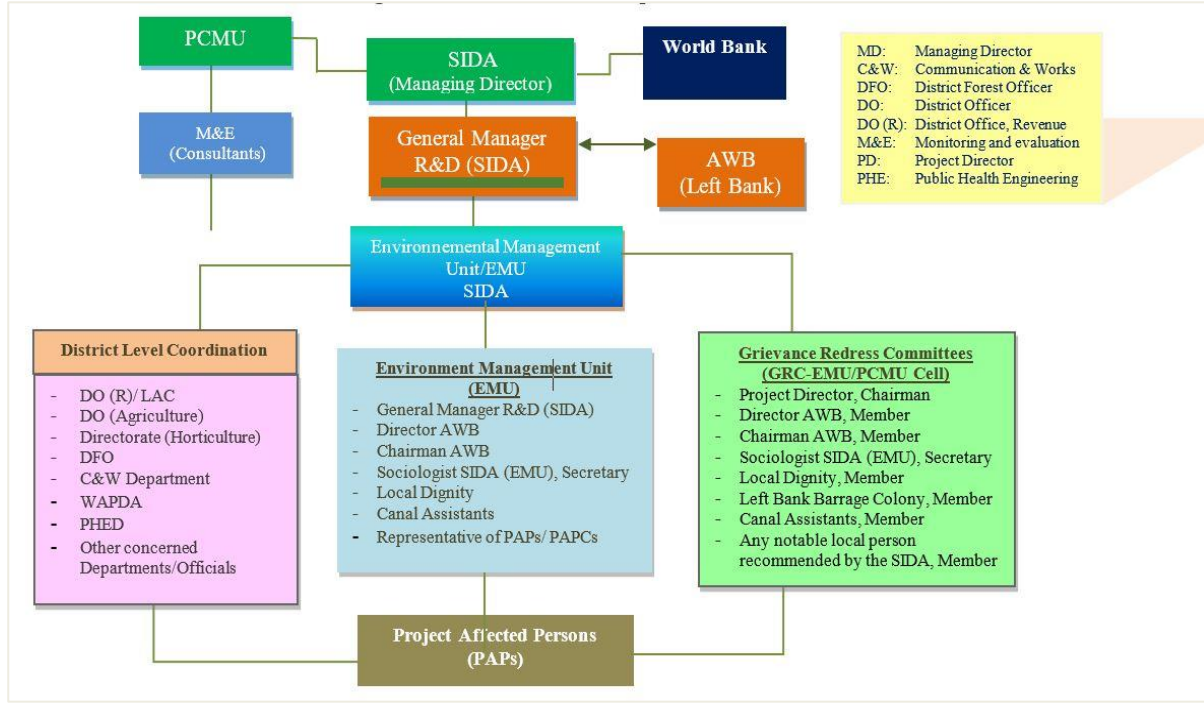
PCMU

SIDA
(Managing Director)

World Bank

MD: Managing Director
C&W: Communication & Works
DFO: District Forest Officer
DO: District Officer
DO (R): District Office, Revenue
M&E: Monitoring and evaluation
PD: Project Director
PHE: Public Health Engineering

M&E
(Consultants)

General Manager
R&D (SIDA)

AWB
(Left Bank)

Environnemental Management
Unit/EMU
SIDA

District Level Coordination

- DO (R)/ LAC
- DO (Agriculture)
- Directorate (Horticulture)
- DFO
- C&W Department
- WAPDA
- PHED
- Other concerned Departments/Officials

Environment Management Unit (EMU)

- General Manager R&D (SIDA)
- Director AWB
- Chairman AWB
- Sociologist SIDA (EMU), Secretary
- Local Dignity
- Canal Assistants
- Representative of PAPs/ PAPCs

Grievance Redress Committees (GRC-EMU/PCMU Cell)

- Project Director, Chairman
- Director AWB, Member
- Chairman AWB, Member
- Sociologist SIDA (EMU), Secretary
- Local Dignity, Member
- Left Bank Barrage Colony, Member
- Canal Assistants, Member
- Any notable local person recommended by the SIDA, Member

Project Affected Persons
(PAPs)